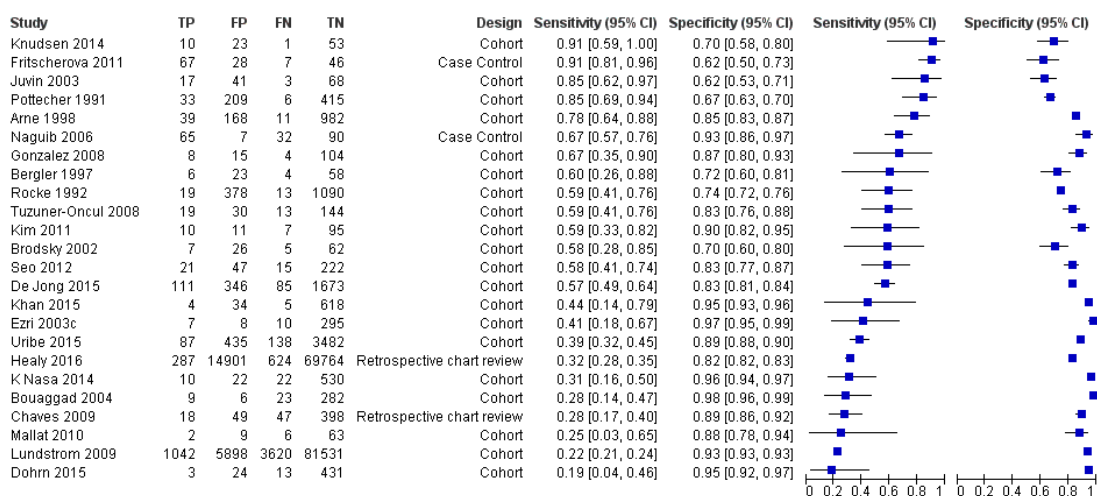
| Study | TP | FP | FN | TN | Design | Sensitivity (95% CI) | Specificity (95% CI) |
|---|---|---|---|---|---|---|---|
| Knudsen 2014 | 10 | 23 | 1 | 53 | Cohort | 0.91 [0.59, 1.00] | 0.70 [0.58, 0.80] |
| Fritscherova 2011 | 67 | 28 | 7 | 46 | Case Control | 0.91 [0.81, 0.96] | 0.62 [0.50, 0.73] |
| Juvin 2003 | 17 | 41 | 3 | 68 | Cohort | 0.85 [0.62, 0.97] | 0.62 [0.53, 0.71] |
| Pottecher 1991 | 33 | 209 | 6 | 415 | Cohort | 0.85 [0.69, 0.94] | 0.67 [0.63, 0.70] |
| Arne 1998 | 39 | 168 | 11 | 982 | Cohort | 0.78 [0.64, 0.88] | 0.85 [0.83, 0.87] |
| Naguib 2006 | 65 | 7 | 32 | 90 | Case Control | 0.67 [0.57, 0.76] | 0.93 [0.86, 0.97] |
| Gonzalez 2008 | 8 | 15 | 4 | 104 | Cohort | 0.67 [0.35, 0.90] | 0.87 [0.80, 0.93] |
| Bergler 1997 | 6 | 23 | 4 | 58 | Cohort | 0.60 [0.26, 0.88] | 0.72 [0.60, 0.81] |
| Rocke 1992 | 19 | 378 | 13 | 1090 | Cohort | 0.59 [0.41, 0.76] | 0.74 [0.72, 0.76] |
| Tuzuner-Oncul 2008 | 19 | 30 | 13 | 144 | Cohort | 0.59 [0.41, 0.76] | 0.83 [0.76, 0.88] |
| Kim 2011 | 10 | 11 | 7 | 95 | Cohort | 0.59 [0.33, 0.82] | 0.90 [0.82, 0.95] |
| Brodsky 2002 | 7 | 26 | 5 | 62 | Cohort | 0.58 [0.28, 0.85] | 0.70 [0.60, 0.80] |
| Seo 2012 | 21 | 47 | 15 | 222 | Cohort | 0.58 [0.41, 0.74] | 0.83 [0.77, 0.87] |
| De Jong 2015 | 111 | 346 | 85 | 1673 | Cohort | 0.57 [0.49, 0.64] | 0.83 [0.81, 0.84] |
| Khan 2015 | 4 | 34 | 5 | 618 | Cohort | 0.44 [0.14, 0.79] | 0.95 [0.93, 0.96] |
| Ezri 2003c | 7 | 8 | 10 | 295 | Cohort | 0.41 [0.18, 0.67] | 0.97 [0.95, 0.99] |
| Uribe 2015 | 87 | 435 | 138 | 3482 | Cohort | 0.39 [0.32, 0.45] | 0.89 [0.88, 0.90] |
| Healy 2016 | 287 | 14901 | 624 | 69764 | Retrospective chart review | 0.32 [0.28, 0.35] | 0.82 [0.82, 0.83] |
| K Nasa 2014 | 10 | 22 | 22 | 530 | Cohort | 0.31 [0.16, 0.50] | 0.96 [0.94, 0.97] |
| Bouaggad 2004 | 9 | 6 | 23 | 282 | Cohort | 0.28 [0.14, 0.47] | 0.98 [0.96, 0.99] |
| Chaves 2009 | 18 | 49 | 47 | 398 | Retrospective chart review | 0.28 [0.17, 0.40] | 0.89 [0.86, 0.92] |
| Mallat 2010 | 2 | 9 | 6 | 63 | Cohort | 0.25 [0.03, 0.65] | 0.88 [0.78, 0.94] |
| Lundstrom 2009 | 1042 | 5898 | 3620 | 81531 | Cohort | 0.22 [0.21, 0.24] | 0.93 [0.93, 0.93] |
| Dohrn 2015 | 3 | 24 | 13 | 431 | Cohort | 0.19 [0.04, 0.46] | 0.95 [0.92, 0.97] |

Sensitivity (95% CI)
0 0.2 0.4 0.6 0.8 1

Specificity (95% CI)
0 0.2 0.4 0.6 0.8 1